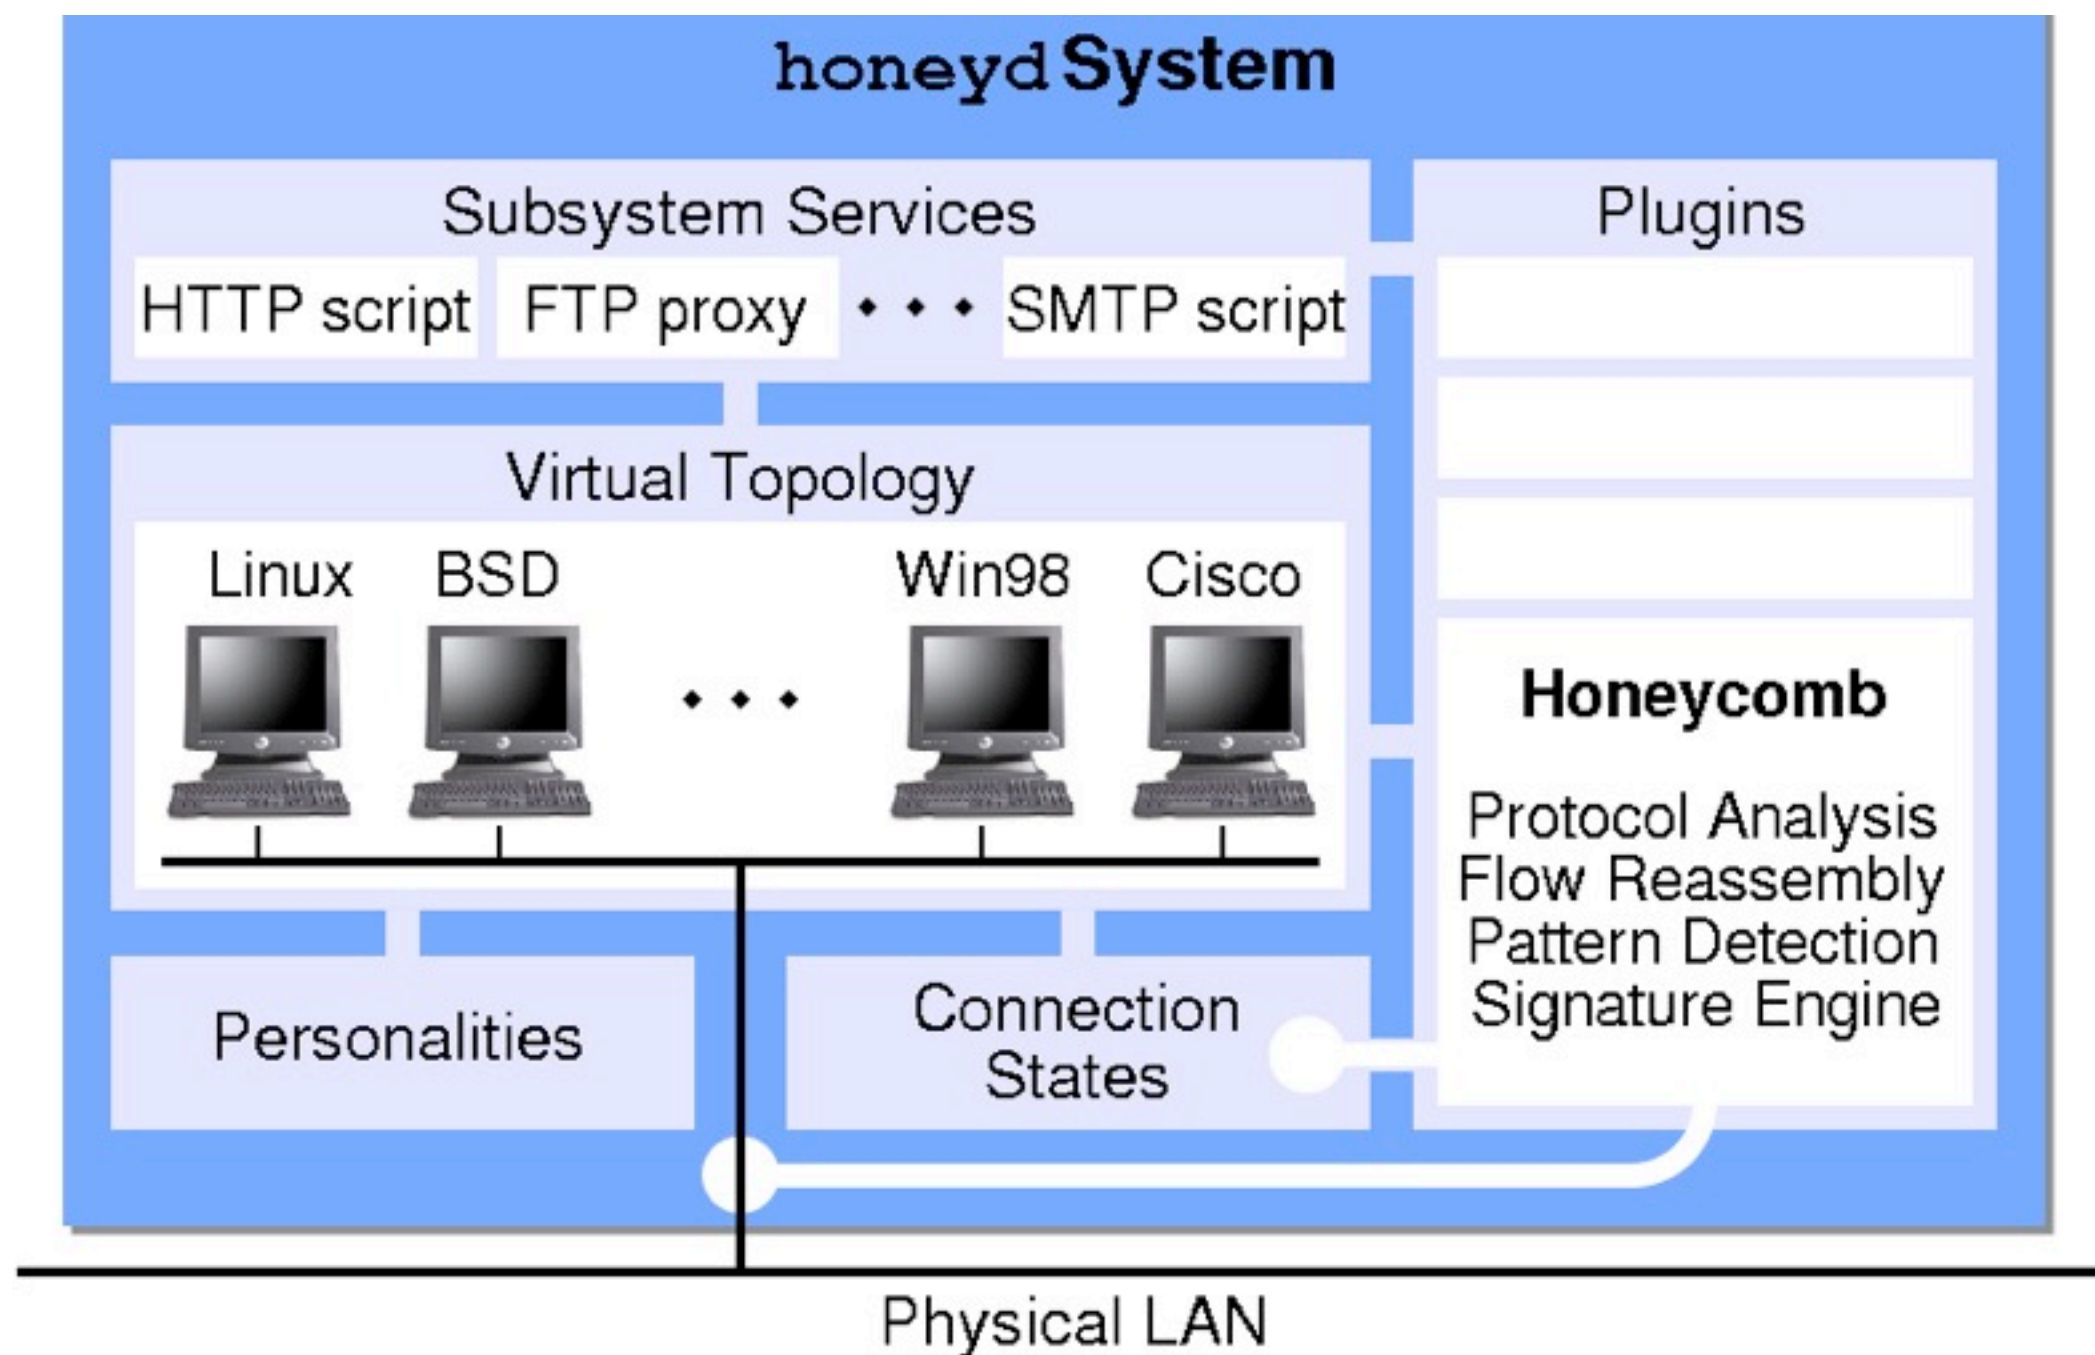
honeyd System

Subsystem Services

HTTP script FTP proxy • • • SMTP script

Plugins

Virtual Topology

Linux BSD Win98 Cisco

• • •

Honeycomb

Protocol Analysis
Flow Reassembly
Pattern Detection
Signature Engine

Personalities

Connection States

Physical LAN